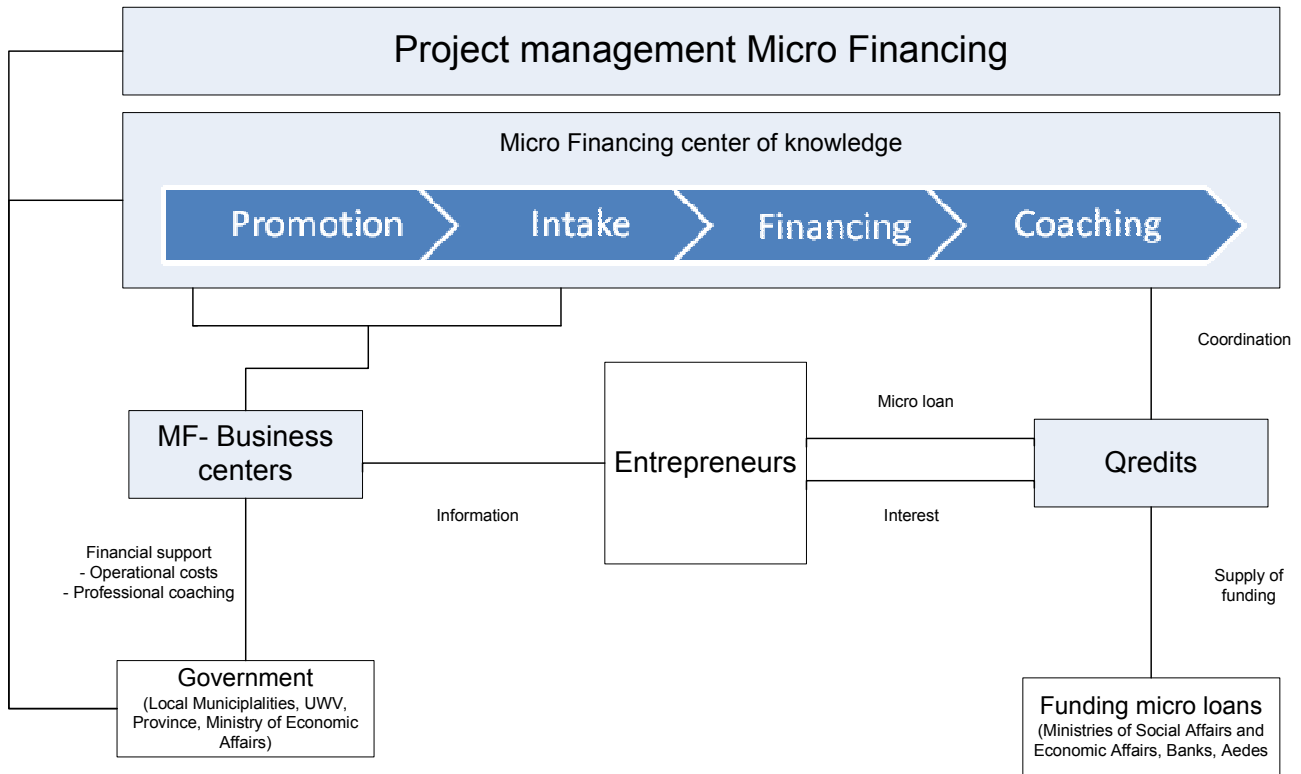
Project management Micro Financing

Micro Financing center of knowledge

Promotion

Intake

Financing

Coaching

Coordination

Micro loan

MF- Business centers

Entrepreneurs

Qredits

Information

Interest

Financial support
- Operational costs
- Professional coaching

Supply of funding

Government
(Local Municiplalities, UWV, Province, Ministry of Economic Affairs)

Funding micro loans
(Ministries of Social Affairs and Economic Affairs, Banks, Aedes